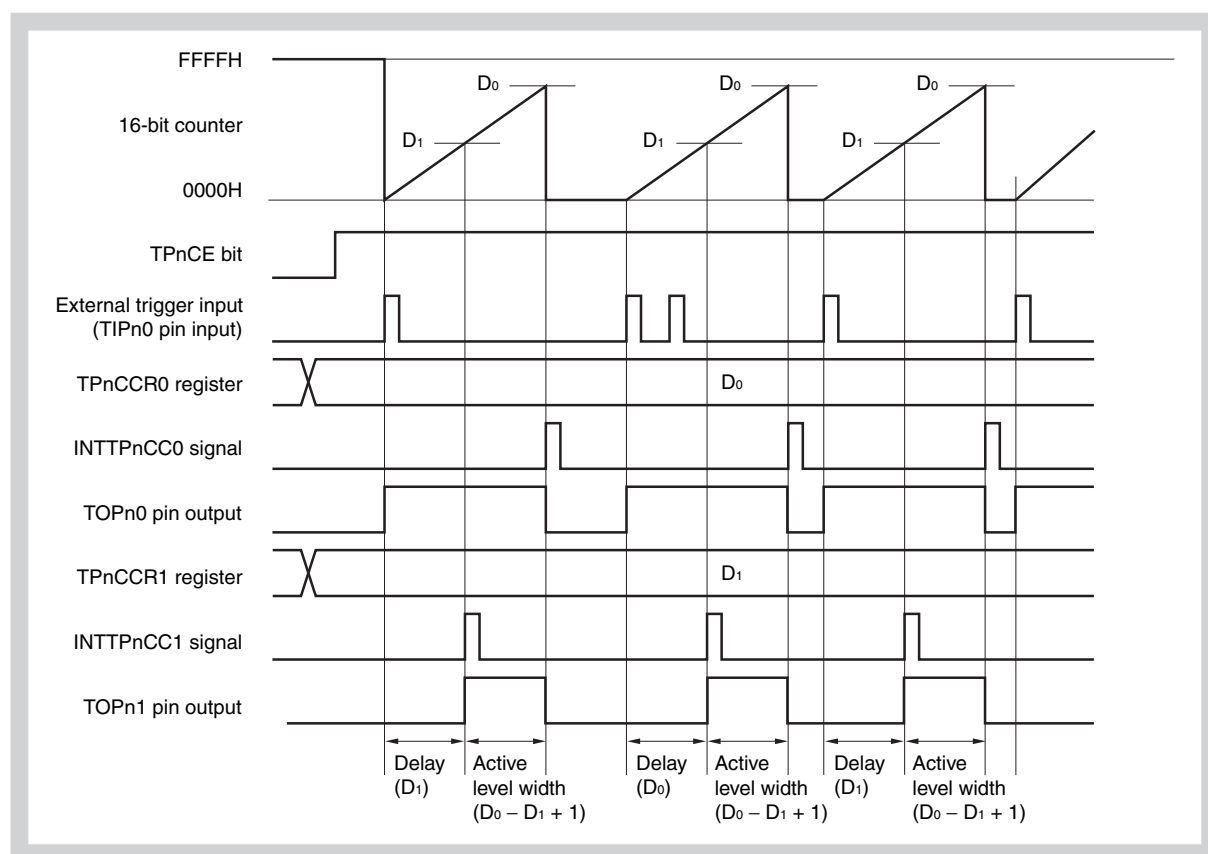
FFFFH

16-bit counter

0000H

$D_0$

$D_1$

$D_0$

$D_1$

$D_0$

$D_1$

TPnCE bit

External trigger input (TIPn0 pin input)

TPnCCR0 register

$D_0$

INTTPnCC0 signal

TOPn0 pin output

TPnCCR1 register

$D_1$

INTTPnCC1 signal

TOPn1 pin output

Delay ($D_1$)

Active level width ($D_0 - D_1 + 1$)

Delay ($D_0$)

Active level width ($D_0 - D_1 + 1$)

Delay ($D_1$)

Active level width ($D_0 - D_1 + 1$)